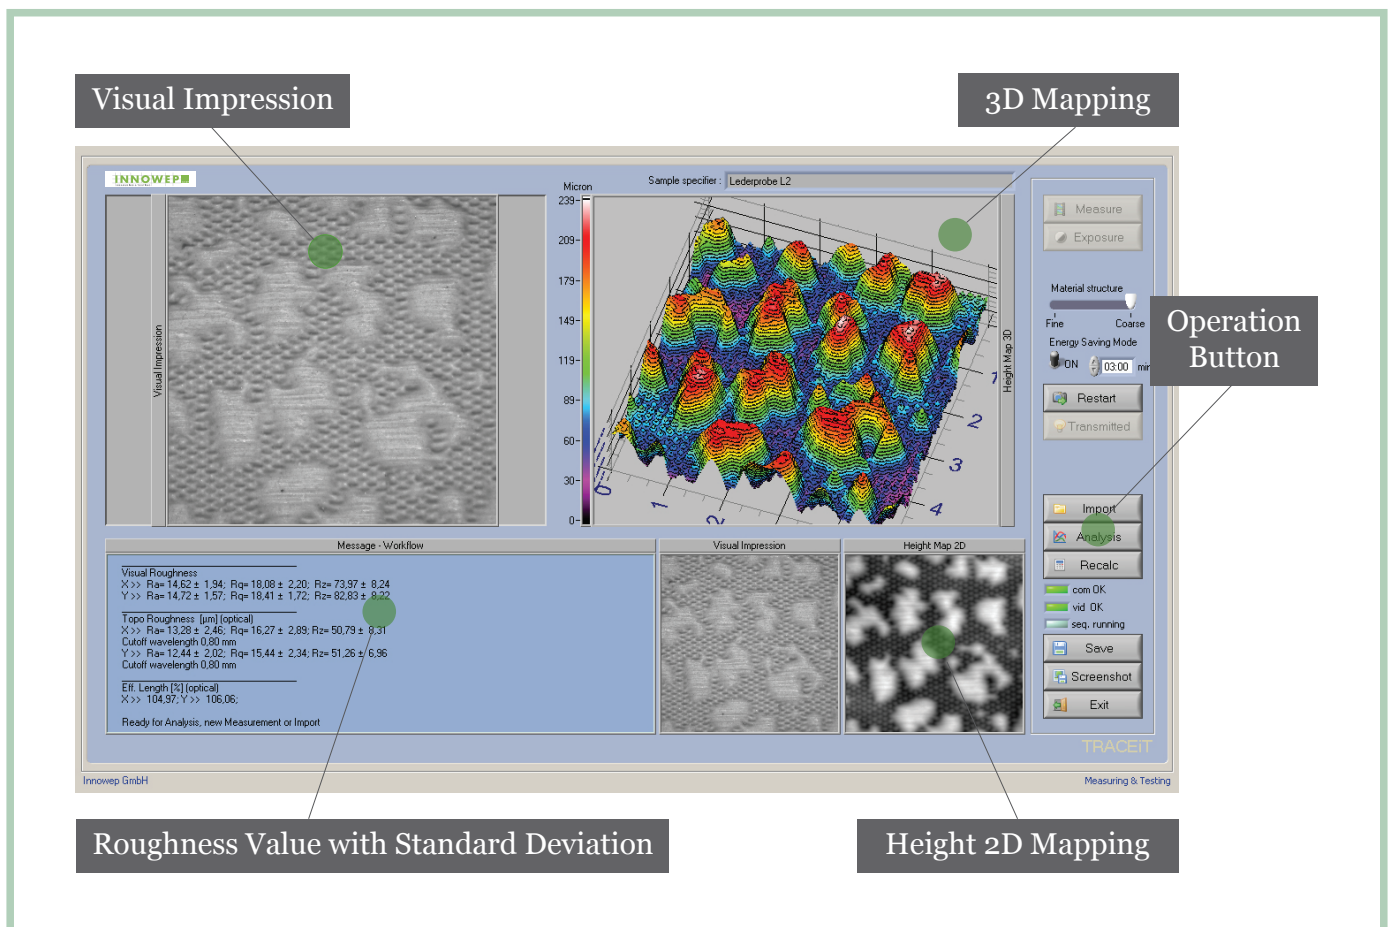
Visual Impression

3D Mapping

INNOWEP

Sample specifier : Lederprobe L2

Micron
239
209
179
149
119
89
60
30
0

Visual Impression

Height Map 3D

0
1
2
1
2
3
4

Measure
Exposure

Material structure
Fine Coarse
Energy Saving Mode
ON 03:00 min

Operation Button

Restart
Transmitted

Import
Analysis
Recalc
com OK
vid OK
seq. running
Save
Screenshot
Exit

Message - Workflow

Visual Roughness
X>> Ra= 14,62 ± 1,94; Rq= 18,08 ± 2,20; Rz= 73,97 ± 8,24
Y>> Ra= 14,72 ± 1,57; Rq= 18,41 ± 1,72; Rz= 82,83 ± 8,22

Topo Roughness [µm] (optical)
X>> Ra= 13,28 ± 2,46; Rq= 16,27 ± 2,89; Rz= 50,79 ± 8,31
Cutoff wavelength 0,80 mm
Y>> Ra= 12,44 ± 2,02; Rq= 15,44 ± 2,34; Rz= 51,26 ± 6,96
Cutoff wavelength 0,80 mm

Eff. Length [%] (optical)
X>> 104,97; Y>> 106,06;

Ready for Analysis, new Measurement or Import

Visual Impression

Height Map 2D

TRACEiT

Innowep GmbH

Measuring & Testing

Roughness Value with Standard Deviation

Height 2D Mapping